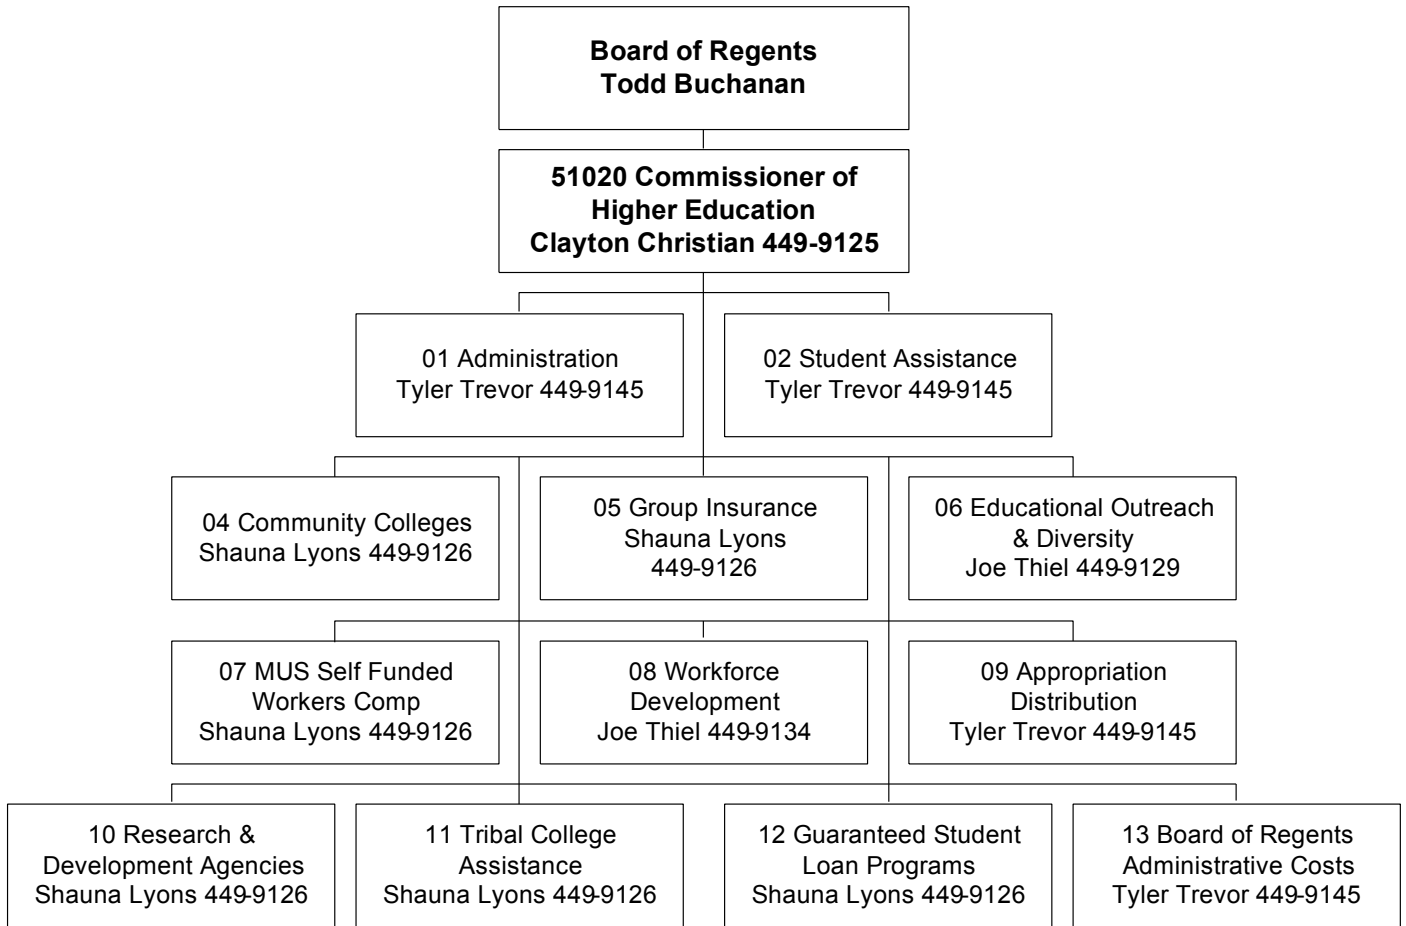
Board of Regents
Todd Buchanan

51020 Commissioner of Higher Education
Clayton Christian 449-9125

01 Administration
Tyler Trevor 449-9145

02 Student Assistance
Tyler Trevor 449-9145

04 Community Colleges
Shauna Lyons 449-9126

05 Group Insurance
Shauna Lyons
449-9126

06 Educational Outreach & Diversity
Joe Thiel 449-9129

07 MUS Self Funded Workers Comp
Shauna Lyons 449-9126

08 Workforce Development
Joe Thiel 449-9134

09 Appropriation Distribution
Tyler Trevor 449-9145

10 Research & Development Agencies
Shauna Lyons 449-9126

11 Tribal College Assistance
Shauna Lyons 449-9126

12 Guaranteed Student Loan Programs
Shauna Lyons 449-9126

13 Board of Regents Administrative Costs
Tyler Trevor 449-9145